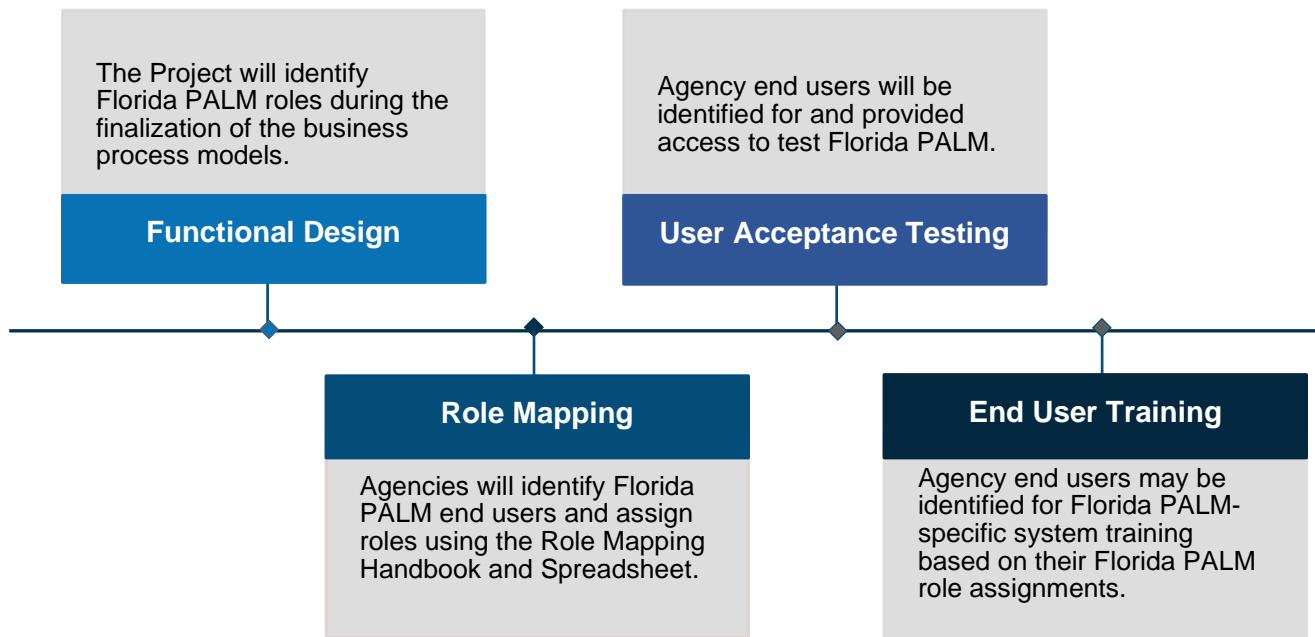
The Project will identify Florida PALM roles during the finalization of the business process models.

Functional Design

Role Mapping

Agencies will identify Florida PALM end users and assign roles using the Role Mapping Handbook and Spreadsheet.

Agency end users will be identified for and provided access to test Florida PALM.

User Acceptance Testing

End User Training

Agency end users may be identified for Florida PALM-specific system training based on their Florida PALM role assignments.